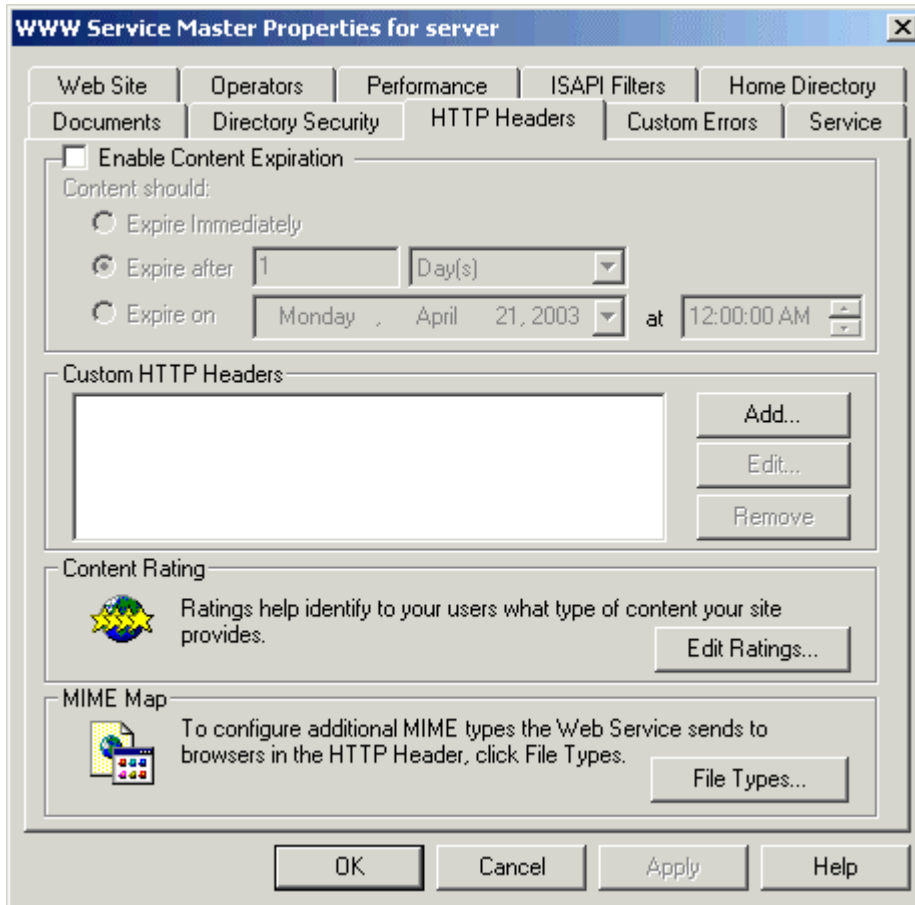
WWW Service Master Properties for server

Web Site | Operators | Performance | ISAPI Filters | Home Directory
Documents | Directory Security | HTTP Headers | Custom Errors | Service

Enable Content Expiration
Content should:
Expire Immediately
Expire after 1 Day(s)
Expire on Monday , April 21, 2003 at 12:00:00 AM

Custom HTTP Headers
Add...
Edit...
Remove

Content Rating
Ratings help identify to your users what type of content your site provides.
Edit Ratings...

MIME Map
To configure additional MIME types the Web Service sends to browsers in the HTTP Header, click File Types.
File Types...

OK Cancel Apply Help